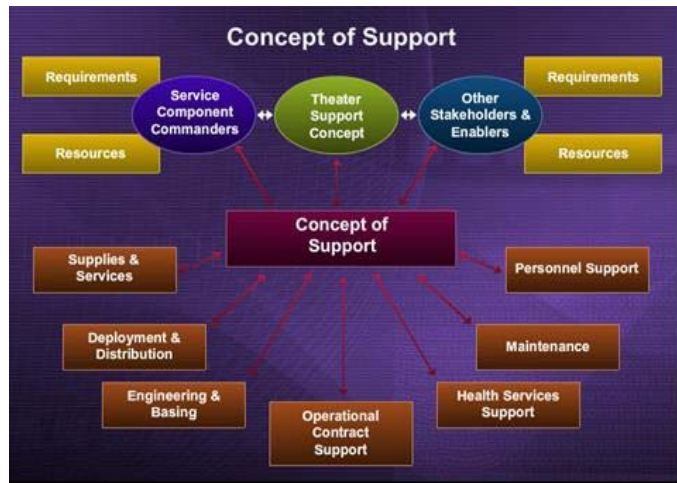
Concept of Support

Requirements

Resources

Service Component Commanders

Theater Support Concept

Other Stakeholders & Enablers

Requirements

Resources

Concept of Support

Supplies & Services

Personnel Support

Deployment & Distribution

Maintenance

Engineering & Basing

Operational Contract Support

Health Services Support